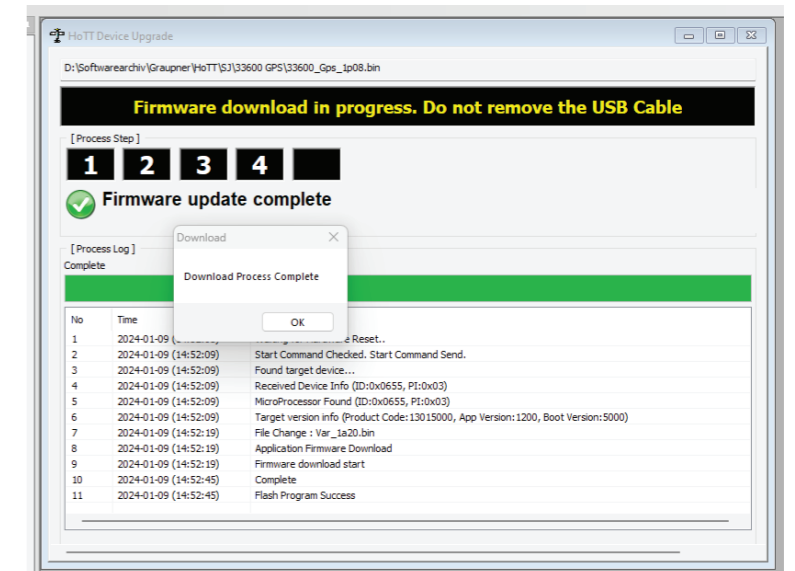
HoTT Device Upgrade

D:\Softwarearchiv\Graupner\HoTT\SJ\33600 GPS\33600_Gps_1p08.bin

Firmware download in progress. Do not remove the USB Cable

[ Process Step ]

1 2 3 4

Firmware update complete

[ Process Log ]

Complete

Download

Download Process Complete

OK

| No | Time | |
|---|---|---|
| 1 | 2024-01-09 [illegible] | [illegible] Reset.. |
| 2 | 2024-01-09 (14:52:09) | Start Command Checked. Start Command Send. |
| 3 | 2024-01-09 (14:52:09) | Found target device... |
| 4 | 2024-01-09 (14:52:09) | Received Device Info (ID:0x0655, PI:0x03) |
| 5 | 2024-01-09 (14:52:09) | MicroProcessor Found (ID:0x0655, PI:0x03) |
| 6 | 2024-01-09 (14:52:09) | Target version info (Product Code:13015000, App Version:1200, Boot Version:5000) |
| 7 | 2024-01-09 (14:52:19) | File Change : Var_1a20.bin |
| 8 | 2024-01-09 (14:52:19) | Application Firmware Download |
| 9 | 2024-01-09 (14:52:19) | Firmware download start |
| 10 | 2024-01-09 (14:52:45) | Complete |
| 11 | 2024-01-09 (14:52:45) | Flash Program Success |